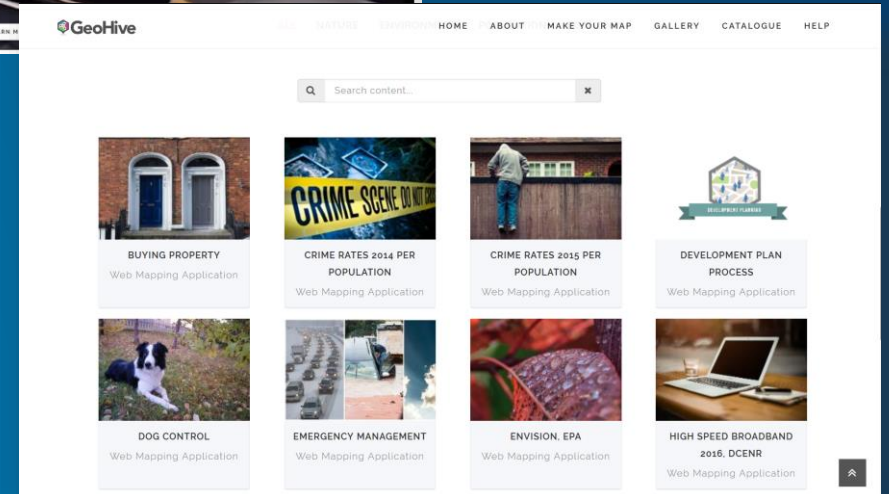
GeoHive

HOME ABOUT MAKE YOUR MAP GALLERY CATALOGUE HELP

Search content...

CRIME SCENE DO NOT CROSS

BUYING PROPERTY
Web Mapping Application

CRIME RATES 2014 PER POPULATION
Web Mapping Application

CRIME RATES 2015 PER POPULATION
Web Mapping Application

DEVELOPMENT PLANNING

DEVELOPMENT PLAN PROCESS
Web Mapping Application

DOG CONTROL
Web Mapping Application

EMERGENCY MANAGEMENT
Web Mapping Application

ENVISION, EPA
Web Mapping Application

HIGH SPEED BROADBAND 2016, DCENR
Web Mapping Application